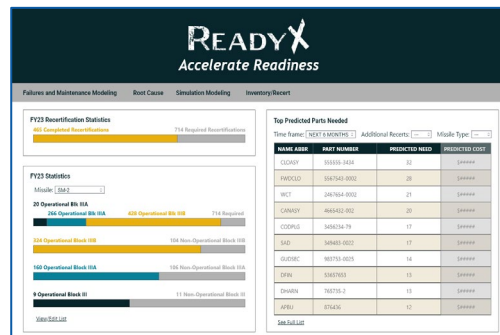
READYX
Accelerate Readiness

Failures and Maintenance Modeling | Root Cause | Simulation Modeling | Inventory/Recert

FY23 Recertification Statistics
462 Completed Recertifications
714 Required Recertifications

FY23 Statistics
Missile: SM-2
20 Operational Blk IIIA
266 Operational Blk IIIA
426 Operational Blk IIIB
714 Required
324 Operational Block IIIB
106 Non-Operational Block IIIB
160 Operational Block IIIA
106 Non-Operational Block IIIA
9 Operational Block III
11 Non-Operational Block III
View/Edit List

Top Predicted Parts Needed
Time frame: NEXT 6 MONTHS Additional Recerts: --- Missile Type: ---

| NAME ABBR | PART NUMBER | PREDICTED NEED | PREDICTED COST |
|---|---|---|---|
| CLOASY | 355555-3434 | 32 | $##### |
| FWDCLO | 3567543-0002 | 28 | $##### |
| WCT | 2467664-0002 | 21 | $##### |
| CANASY | 4665432-002 | 20 | $##### |
| CODPLG | 3456234-79 | 17 | $##### |
| SAD | 549485-0022 | 17 | $##### |
| GUDSEC | 985755-0025 | 14 | $##### |
| DFIN | 93697653 | 13 | $##### |
| DHARN | 769750-2 | 13 | $##### |
| APBU | 876436 | 12 | $##### |

See Full List